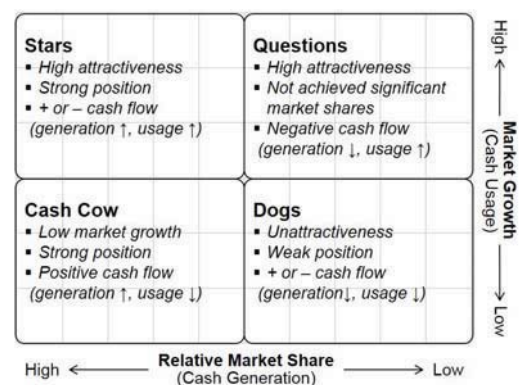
Stars
▪ High attractiveness
▪ Strong position
▪ + or – cash flow (generation ↑, usage ↑)

Questions
▪ High attractiveness
▪ Not achieved significant market shares
▪ Negative cash flow (generation ↓, usage ↑)

Cash Cow
▪ Low market growth
▪ Strong position
▪ Positive cash flow (generation ↑, usage ↓)

Dogs
▪ Unattractiveness
▪ Weak position
▪ + or – cash flow (generation↓, usage ↓)

High ← Market Growth (Cash Usage) → Low

High ← Relative Market Share (Cash Generation) → Low